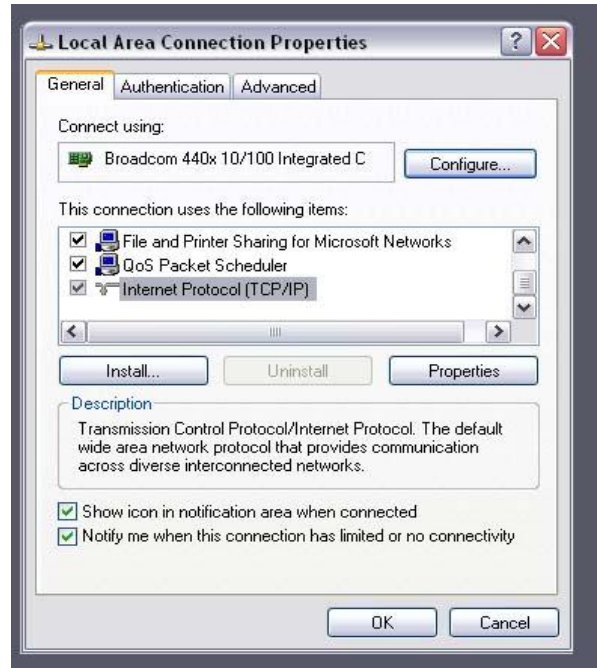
Local Area Connection Properties

General | Authentication | Advanced

Connect using:

Broadcom 440x 10/100 Integrated C

Configure...

This connection uses the following items:

File and Printer Sharing for Microsoft Networks

QoS Packet Scheduler

Internet Protocol (TCP/IP)

Install...

Uninstall

Properties

Description

Transmission Control Protocol/Internet Protocol. The default wide area network protocol that provides communication across diverse interconnected networks.

Show icon in notification area when connected

Notify me when this connection has limited or no connectivity

OK

Cancel